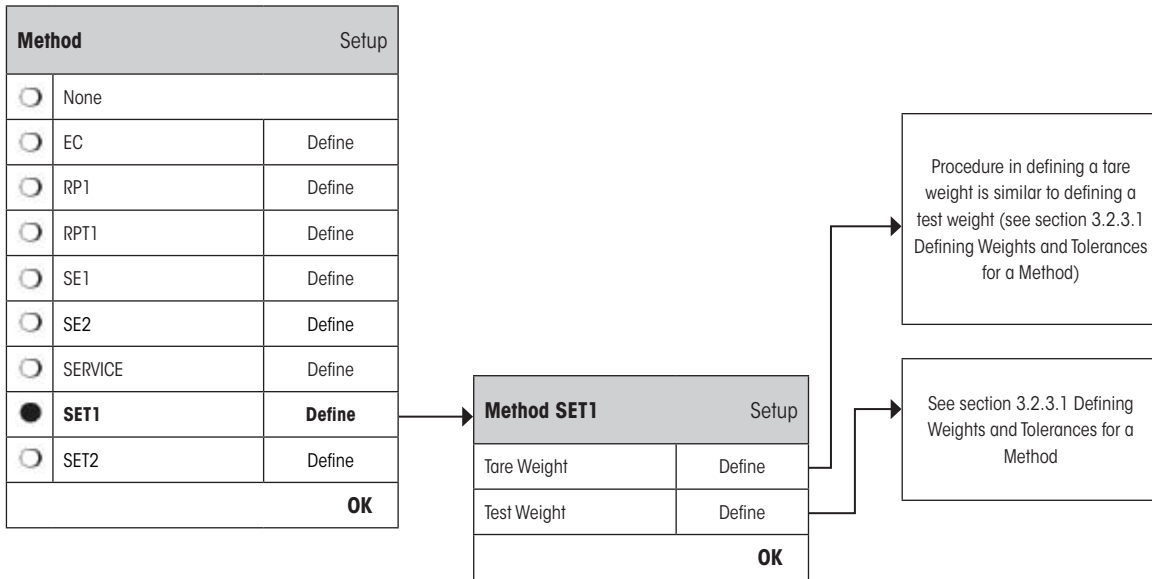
| **Method** | | Setup |
|---|---|---|
| ○ | None | |
| ○ | EC | Define |
| ○ | RP1 | Define |
| ○ | RPT1 | Define |
| ○ | SE1 | Define |
| ○ | SE2 | Define |
| ○ | SERVICE | Define |
| ● | **SET1** | **Define** |
| ○ | SET2 | Define |
| | | **OK** |

| **Method SET1** | Setup |
|---|---|
| Tare Weight | Define |
| Test Weight | Define |
| | **OK** |

Procedure in defining a tare weight is similar to defining a test weight (see section 3.2.3.1 Defining Weights and Tolerances for a Method)

See section 3.2.3.1 Defining Weights and Tolerances for a Method